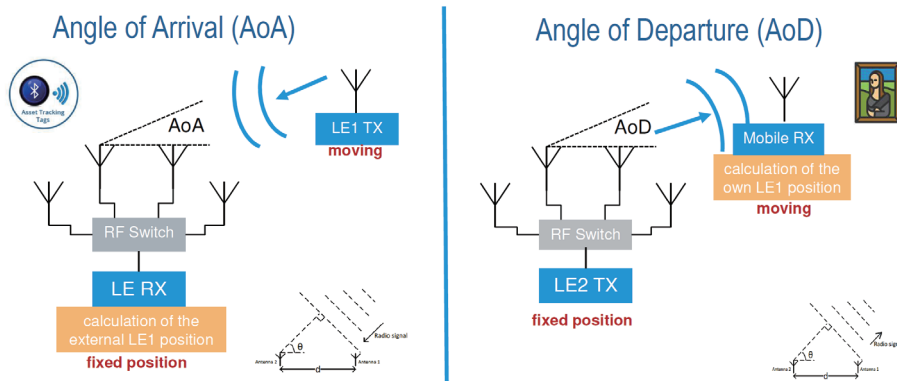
Angle of Arrival (AoA)

Asset Tracking Tags

AoA

LE1 TX
moving

RF Switch

LE RX

calculation of the external LE1 position
fixed position

Radio signal
$\theta$
Antenna 2
Antenna 1
d

Angle of Departure (AoD)

AoD

Mobile RX

calculation of the own LE1 position
moving

RF Switch

LE2 TX

fixed position

Radio sign
$\theta$
Antenna 2
Antenna 1
d